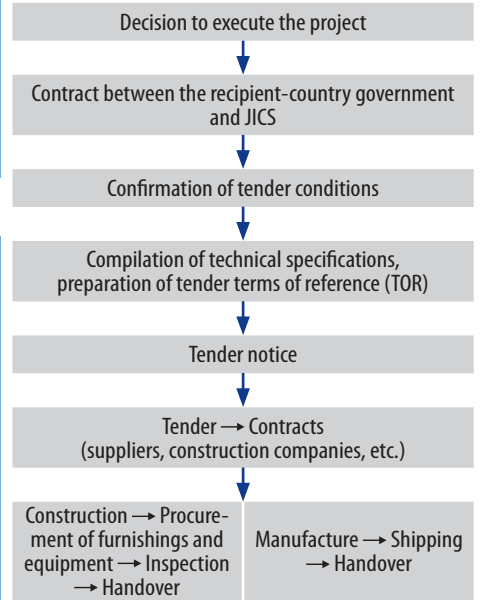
Decision to execute the project

Contract between the recipient-country government and JICS

Confirmation of tender conditions

Compilation of technical specifications, preparation of tender terms of reference (TOR)

Tender notice

Tender → Contracts (suppliers, construction companies, etc.)

Construction → Procurement of furnishings and equipment → Inspection → Handover

Manufacture → Shipping → Handover